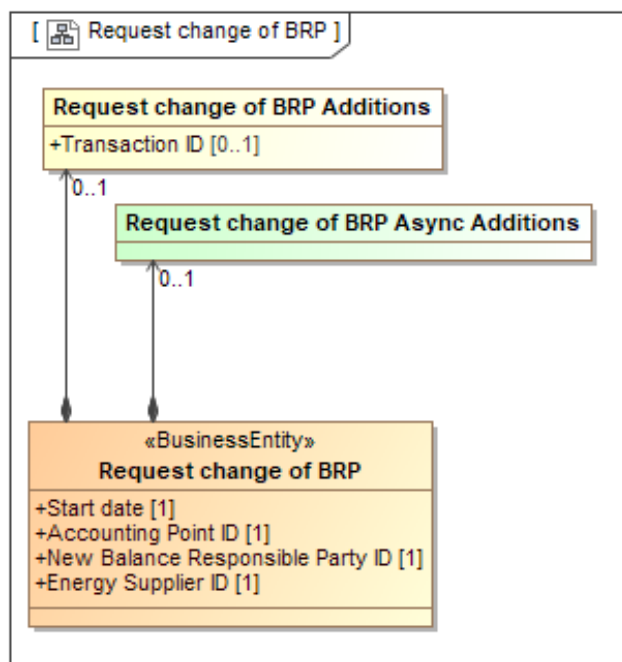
[ Request change of BRP ]

Request change of BRP Additions
+Transaction ID [0..1]

0..1

Request change of BRP Async Additions

0..1

«BusinessEntity»
Request change of BRP
+Start date [1]
+Accounting Point ID [1]
+New Balance Responsible Party ID [1]
+Energy Supplier ID [1]